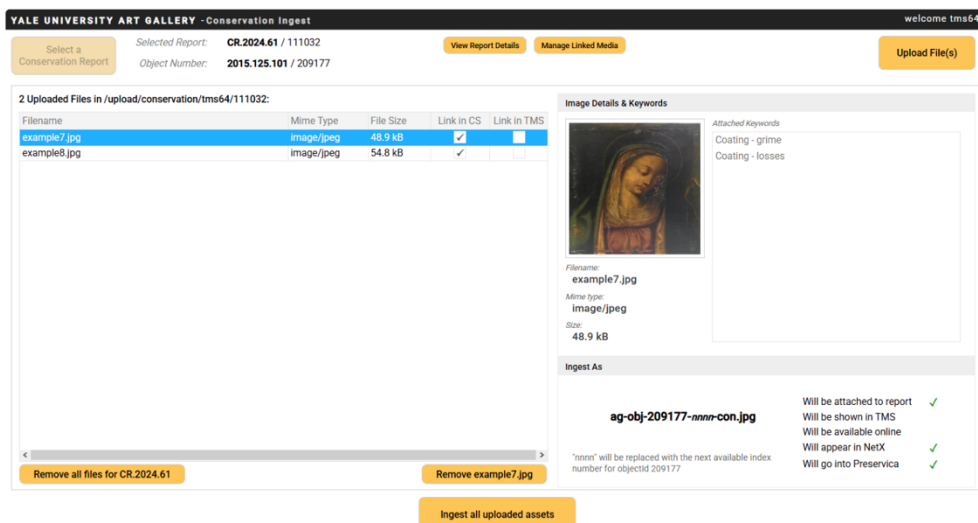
YALE UNIVERSITY ART GALLERY - Conservation Ingest

welcome tms64

Select a Conservation Report

Selected Report: CR.2024.61 / 111032

Object Number: 2015.125.101 / 209177

View Report Details

Manage Linked Media

Upload File(s)

2 Uploaded Files in /upload/conservation/tms64/111032:

| Filename | Mime Type | File Size | Link in CS | Link in TMS |
|---|---|---|---|---|
| example7.jpg | image/jpeg | 48.9 kB | ✓ | |
| example8.jpg | image/jpeg | 54.8 kB | ✓ | |

Remove all files for CR.2024.61

Remove example7.jpg

Image Details & Keywords

Attached Keywords

Coating - grime

Coating - losses

Filename:
example7.jpg

Mime type:
image/jpeg

Size:
48.9 kB

Ingest As

ag-obj-209177-nnnn-con.jpg

"nnnn" will be replaced with the next available index number for objectId 209177

Will be attached to report ✓

Will be shown in TMS

Will be available online

Will appear in NetX ✓

Will go into Preservica ✓

Ingest all uploaded assets